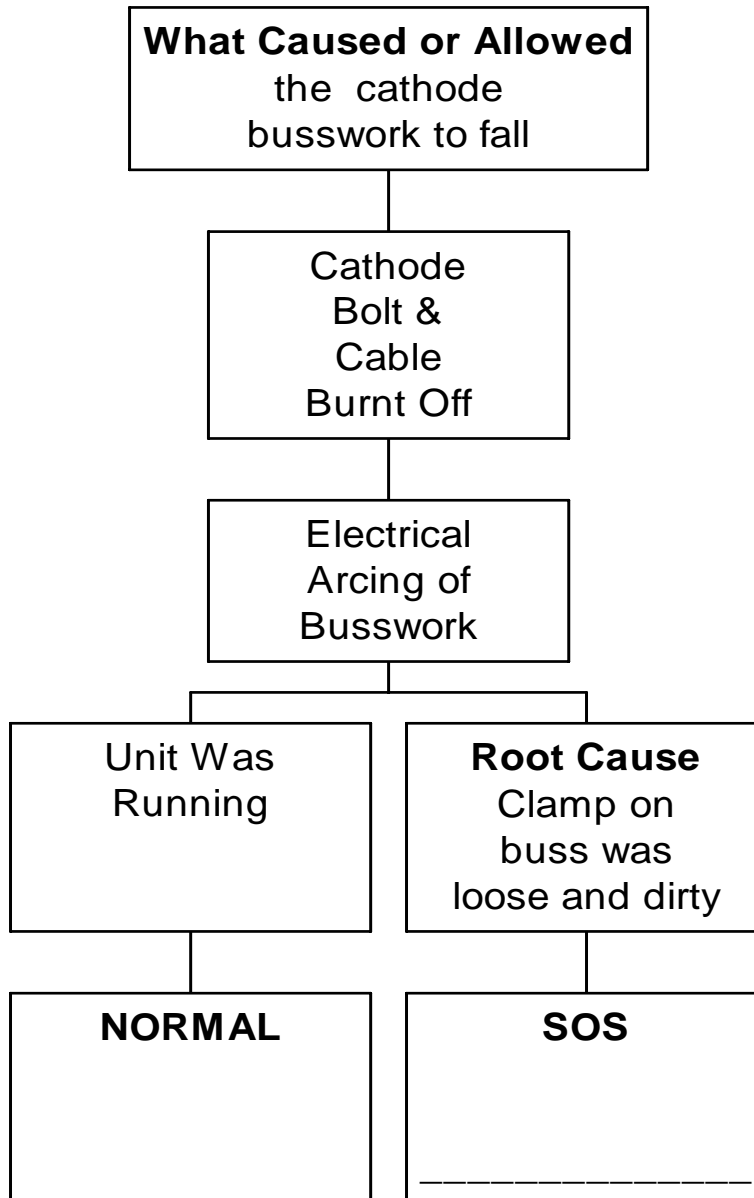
**What Caused or Allowed** the cathode busswork to fall

Cathode Bolt & Cable Burnt Off

Electrical Arcing of Busswork

Unit Was Running

**Root Cause** Clamp on buss was loose and dirty

**NORMAL**

**SOS**

_______________